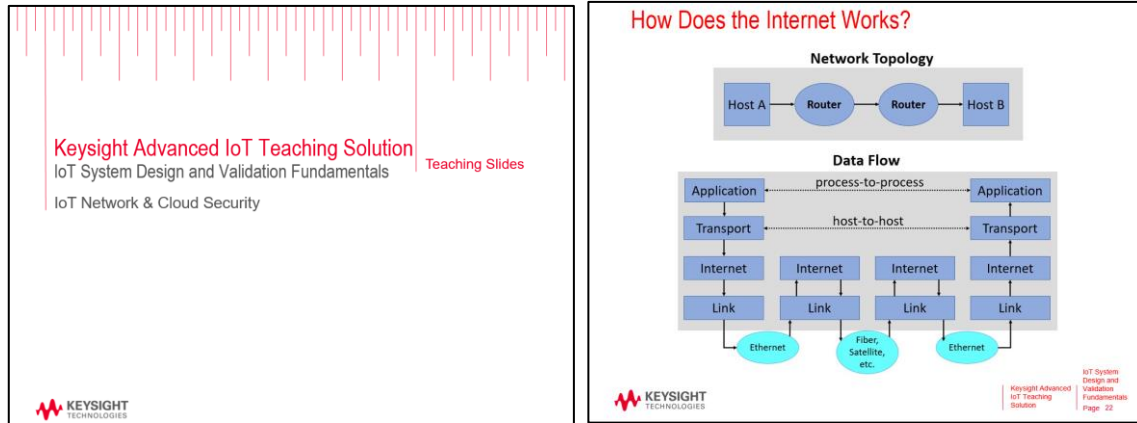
Keysight Advanced IoT Teaching Solution
IoT System Design and Validation Fundamentals

Teaching Slides

IoT Network & Cloud Security

KEYSIGHT TECHNOLOGIES

How Does the Internet Works?

Network Topology

Host A
Router
Router
Host B

Data Flow

Application
process-to-process
Application
Transport
host-to-host
Transport
Internet
Internet
Internet
Internet
Link
Link
Link
Link
Ethernet
Fiber, Satellite, etc.
Ethernet

KEYSIGHT TECHNOLOGIES

Keysight Advanced IoT Teaching Solution

IoT System Design and Validation Fundamentals
Page 22